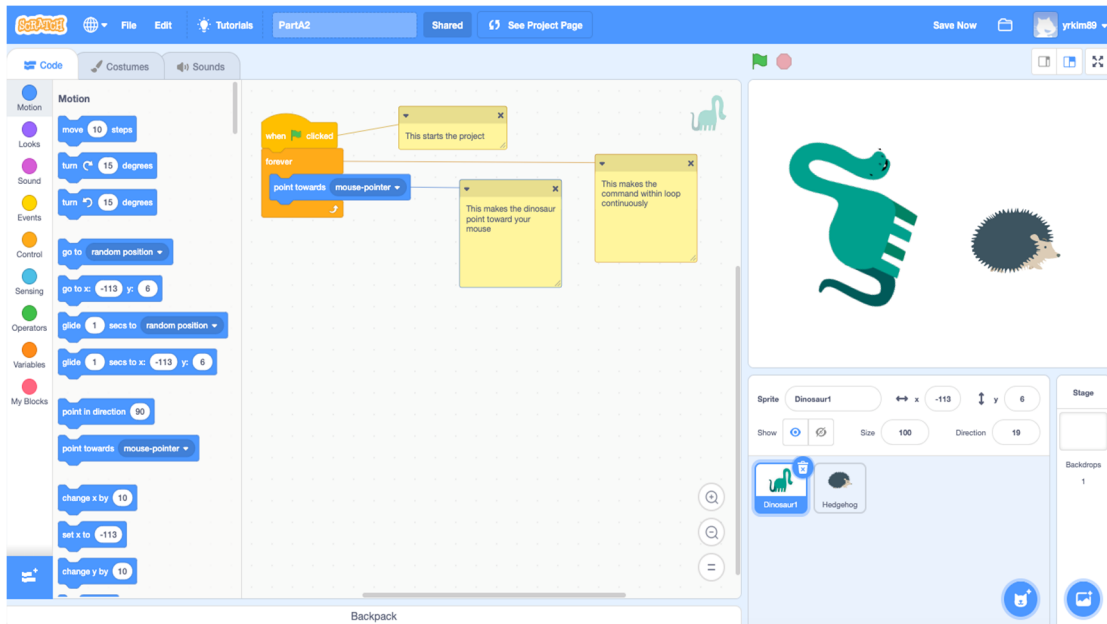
SCRATCH File Edit Tutorials PartA2 Shared See Project Page Save Now yrkim89

Code Costumes Sounds

Motion
Looks
Sound
Events
Control
Sensing
Operators
Variables
My Blocks

Motion
move 10 steps
turn 15 degrees
turn 15 degrees
go to random position
go to x: -113 y: 6
glide 1 secs to random position
glide 1 secs to x: -113 y: 6
point in direction 90
point towards mouse-pointer
change x by 10
set x to -113
change y by 10

when clicked
forever
point towards mouse-pointer

This starts the project

This makes the dinosaur point toward your mouse

This makes the command within loop continuously

Backpack

Sprite Dinosaur1 x -113 y 6
Show Size 100 Direction 19

Dinosaur1 Hedgehog

Stage
Backdrops
1